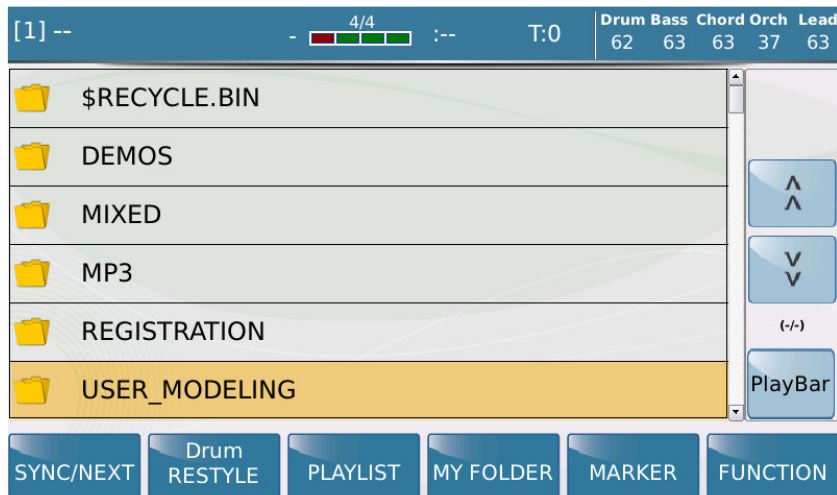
[1] -- 4/4 - :-- T:0

| Drum | Bass | Chord | Orch | Lead |
|---|---|---|---|---|
| 62 | 63 | 63 | 37 | 63 |

$RECYCLE.BIN

DEMOS

MIXED

MP3

REGISTRATION

USER_MODELING

^^

vv

(-/-)

PlayBar

SYNC/NEXT

Drum RESTYLE

PLAYLIST

MY FOLDER

MARKER

FUNCTION